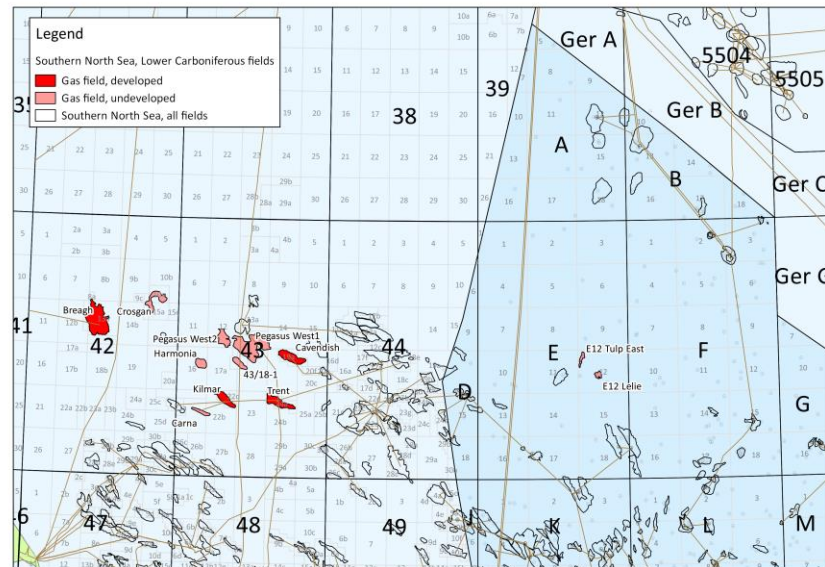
Legend
Southern North Sea, Lower Carboniferous fields
Gas field, developed
Gas field, undeveloped
Southern North Sea, all fields

Ger A
5504
5505
Ger B
Ger C
Ger C
35
38
39
A
B
41
42
43
44
E
F
G
D
Breagh
Crosgan
Pegasus West2
Pegasus West1
Harmonia
Cavendish
43/18-1
Kilmar
Trent
Carna
E12 Tulp East
E12 Lelie
6
47
48
49
K
L
M